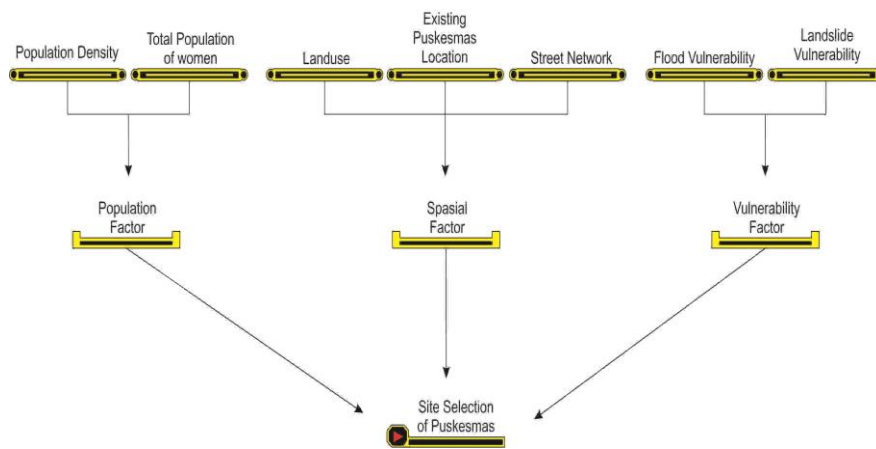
Population Density

Total Population of women

Landuse

Existing Puskesmas Location

Street Network

Flood Vulnerability

Landslide Vulnerability

Population Factor

Spasial Factor

Vulnerability Factor

Site Selection of Puskesmas